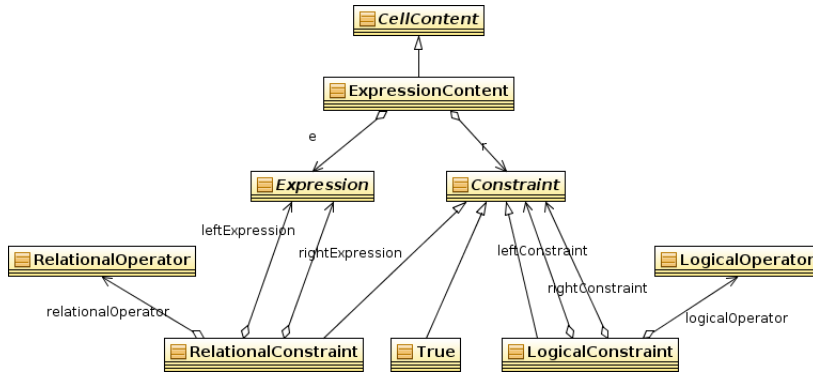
CellContent

ExpressionContent

e

r

Expression

Constraint

leftExpression

rightExpression

leftConstraint

rightConstraint

RelationalOperator

LogicalOperator

relationalOperator

logicalOperator

RelationalConstraint

True

LogicalConstraint